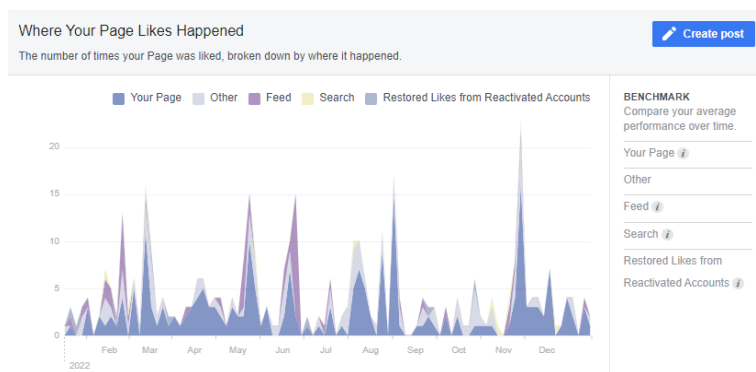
Where Your Page Likes Happened

The number of times your Page was liked, broken down by where it happened.

Create post

Your Page Other Feed Search Restored Likes from Reactivated Accounts

20
15
10
5
0

2022
Feb Mar Apr May Jun Jul Aug Sep Oct Nov Dec

BENCHMARK
Compare your average performance over time.

Your Page
Other
Feed
Search
Restored Likes from Reactivated Accounts